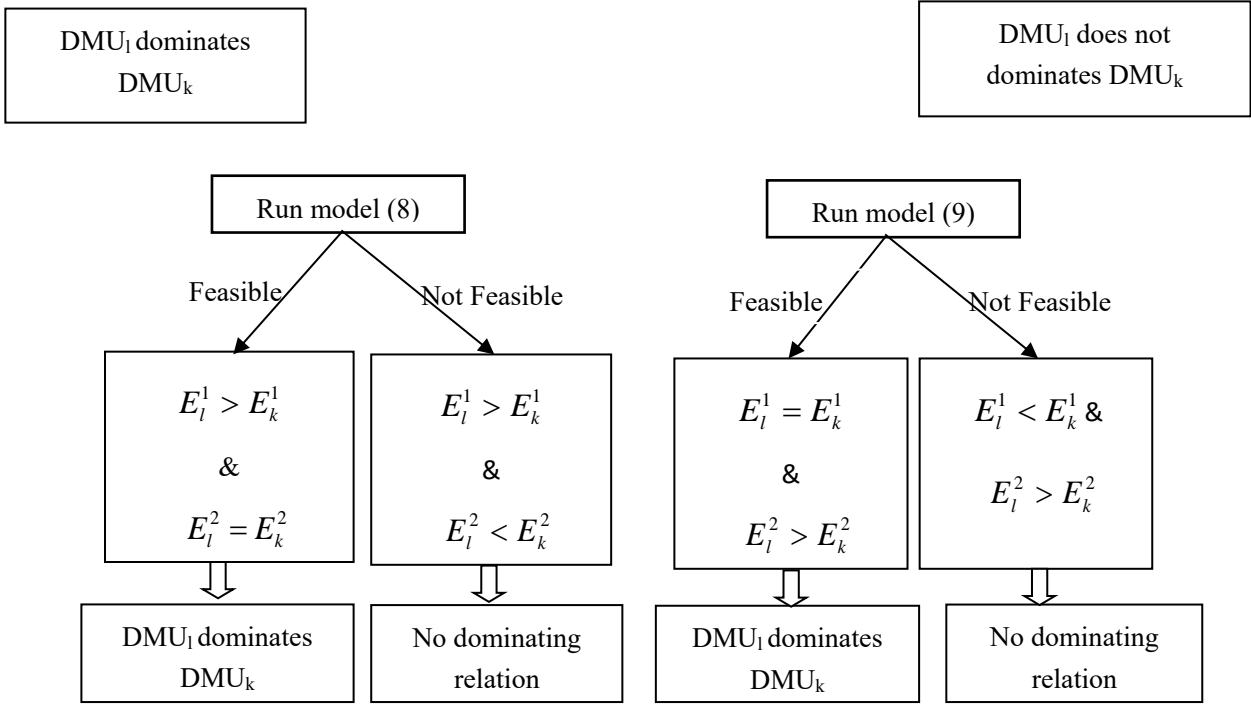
DMU$_l$ dominates DMU$_k$

DMU$_l$ does not dominates DMU$_k$

Run model (8)

Feasible

Not Feasible

$E_l^1 > E_k^1$

&

$E_l^2 = E_k^2$

$E_l^1 > E_k^1$

&

$E_l^2 < E_k^2$

DMU$_l$ dominates DMU$_k$

No dominating relation

Run model (9)

Feasible

Not Feasible

$E_l^1 = E_k^1$

&

$E_l^2 > E_k^2$

$E_l^1 < E_k^1$ &

$E_l^2 > E_k^2$

DMU$_l$ dominates DMU$_k$

No dominating relation